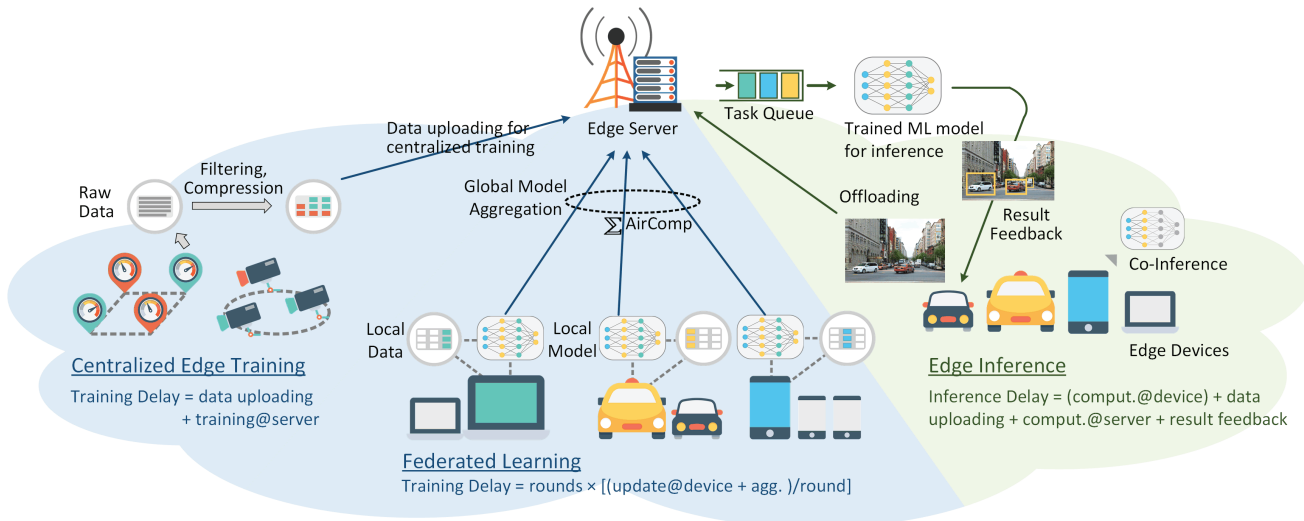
Edge Server

Task Queue

Trained ML model for inference

Data uploading for centralized training

Filtering, Compression

Raw Data

Global Model Aggregation

$\sum$ AirComp

Offloading

Result Feedback

Co-Inference

Local Data

Local Model

Centralized Edge Training

Training Delay = data uploading + training@server

Federated Learning

Training Delay = rounds × [(update@device + agg. )/round]

Edge Inference

Inference Delay = (comput.@device) + data uploading + comput.@server + result feedback

Edge Devices